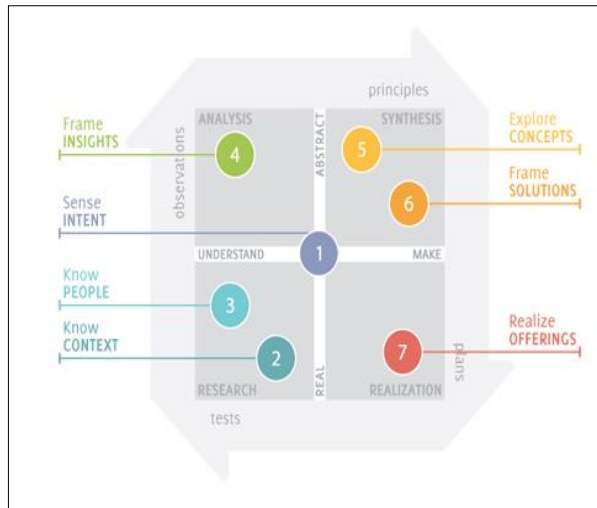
principles

Frame
INSIGHTS

observations

ANALYSIS

4

ABSTRACT

SYNTHESIS

5

Explore
CONCEPTS

Frame
SOLUTIONS

6

Sense
INTENT

UNDERSTAND

1

MAKE

Know
PEOPLE

3

Know
CONTEXT

2

RESEARCH

REAL

7

REALIZATION

plans

Realize
OFFERINGS

tests